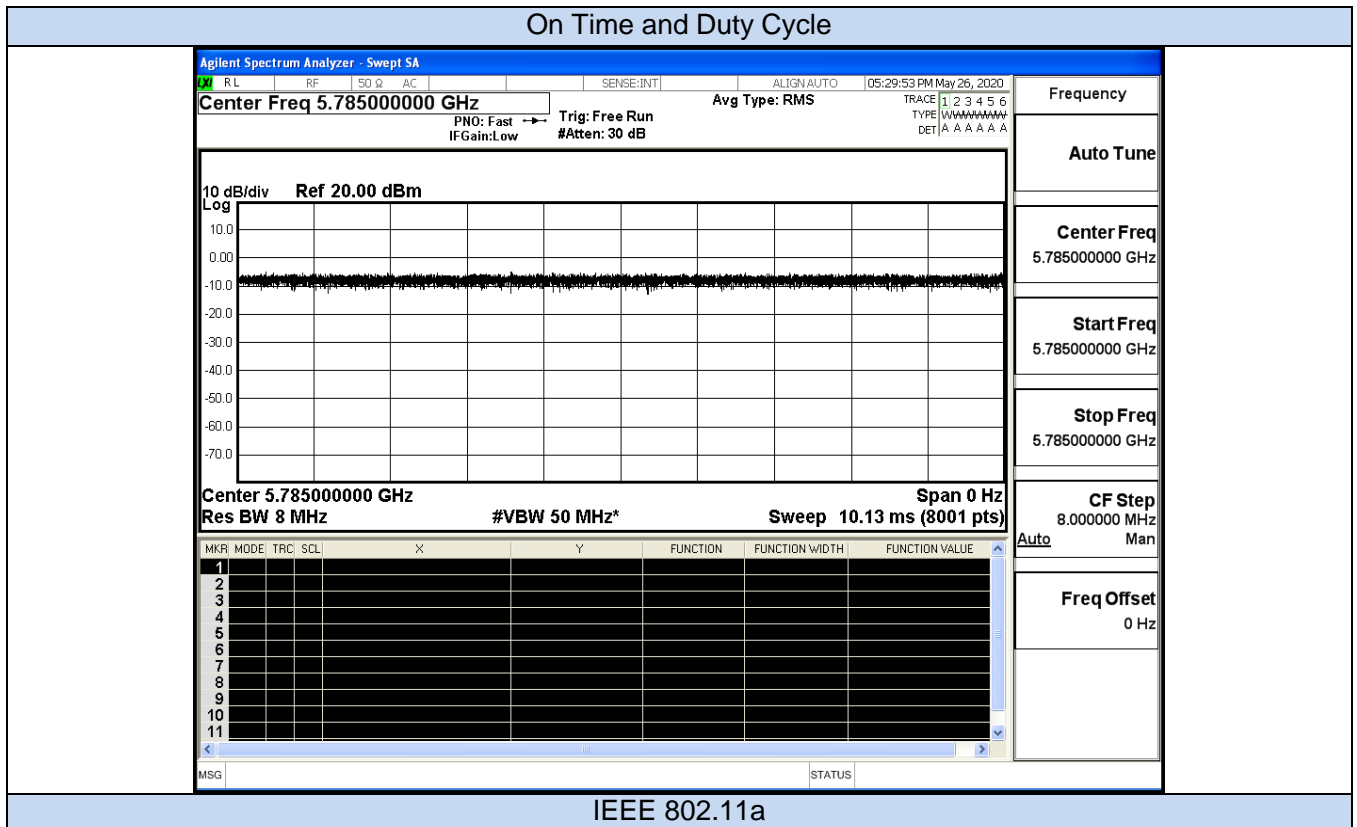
On Time and Duty Cycle

Agilent Spectrum Analyzer - Swept SA

RL RF 50 Ω AC SENSE:INT ALIGN AUTO 05:29:53 PM May 26, 2020

Center Freq 5.785000000 GHz

PNO: Fast IFGain:Low

Trig: Free Run #Atten: 30 dB

Avg Type: RMS

TRACE 1 2 3 4 5 6
TYPE WWWWWW
DET A A A A A A

10 dB/div Ref 20.00 dBm
Log

10.0
0.00
-10.0
-20.0
-30.0
-40.0
-50.0
-60.0
-70.0

Center 5.785000000 GHz
Span 0 Hz
Res BW 8 MHz
#VBW 50 MHz*
Sweep 10.13 ms (8001 pts)

| MKR | MODE | TRC | SCL | X | Y | FUNCTION | FUNCTION WIDTH | FUNCTION VALUE |
|---|---|---|---|---|---|---|---|---|
| 1 | | | | | | | | |
| 2 | | | | | | | | |
| 3 | | | | | | | | |
| 4 | | | | | | | | |
| 5 | | | | | | | | |
| 6 | | | | | | | | |
| 7 | | | | | | | | |
| 8 | | | | | | | | |
| 9 | | | | | | | | |
| 10 | | | | | | | | |
| 11 | | | | | | | | |

MSG STATUS

Frequency

Auto Tune

Center Freq
5.785000000 GHz

Start Freq
5.785000000 GHz

Stop Freq
5.785000000 GHz

CF Step
8.000000 MHz
Auto Man

Freq Offset
0 Hz

IEEE 802.11a